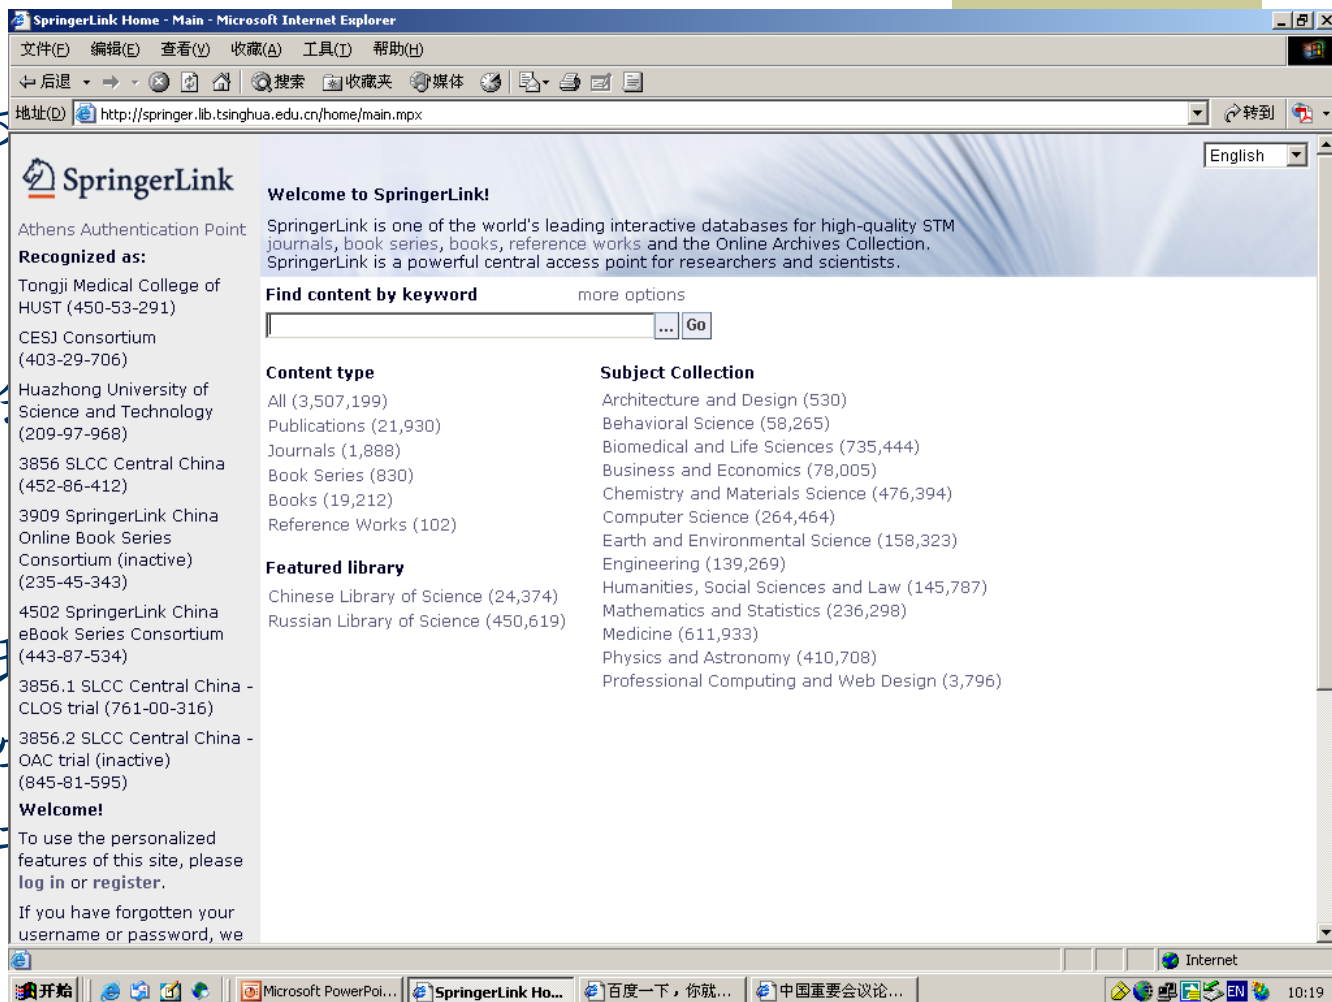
SpringerLink Home - Main - Microsoft Internet Explorer

文件(F) 编辑(E) 查看(V) 收藏(A) 工具(T) 帮助(H)

后退 搜索 收藏夹 媒体

地址(D) http://springer.lib.tsinghua.edu.cn/home/main.mpx 转到

SpringerLink

English

Welcome to SpringerLink!

SpringerLink is one of the world's leading interactive databases for high-quality STM journals, book series, books, reference works and the Online Archives Collection. SpringerLink is a powerful central access point for researchers and scientists.

Athens Authentication Point

Recognized as:

Tongji Medical College of HUST (450-53-291)

CESJ Consortium (403-29-706)

Huazhong University of Science and Technology (209-97-968)

3856 SLCC Central China (452-86-412)

3909 SpringerLink China Online Book Series Consortium (inactive) (235-45-343)

4502 SpringerLink China eBook Series Consortium (443-87-534)

3856.1 SLCC Central China - CLOS trial (761-00-316)

3856.2 SLCC Central China - OAC trial (inactive) (845-81-595)

Welcome!

To use the personalized features of this site, please log in or register.

If you have forgotten your username or password, we

Find content by keyword more options

... Go

Content type

All (3,507,199)
Publications (21,930)
Journals (1,888)
Book Series (830)
Books (19,212)
Reference Works (102)

Featured library

Chinese Library of Science (24,374)
Russian Library of Science (450,619)

Subject Collection

Architecture and Design (530)
Behavioral Science (58,265)
Biomedical and Life Sciences (735,444)
Business and Economics (78,005)
Chemistry and Materials Science (476,394)
Computer Science (264,464)
Earth and Environmental Science (158,323)
Engineering (139,269)
Humanities, Social Sciences and Law (145,787)
Mathematics and Statistics (236,298)
Medicine (611,933)
Physics and Astronomy (410,708)
Professional Computing and Web Design (3,796)

Internet

开始 Microsoft PowerPoi... SpringerLink Ho... 百度一下，你就... 中国重要会议论... EN 10:19